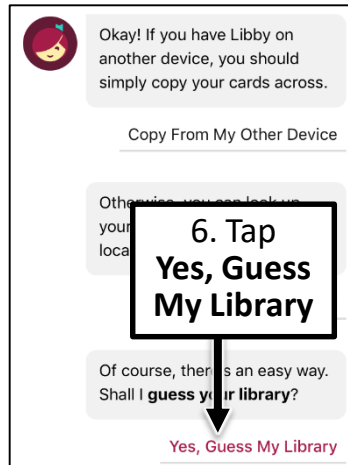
Okay! If you have Libby on another device, you should simply copy your cards across.

Copy From My Other Device

Otherwise, you can look up your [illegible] loca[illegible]

6. Tap
**Yes, Guess My Library**

Of course, ther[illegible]s an easy way. Shall I **guess y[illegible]r library**?

Yes, Guess My Library